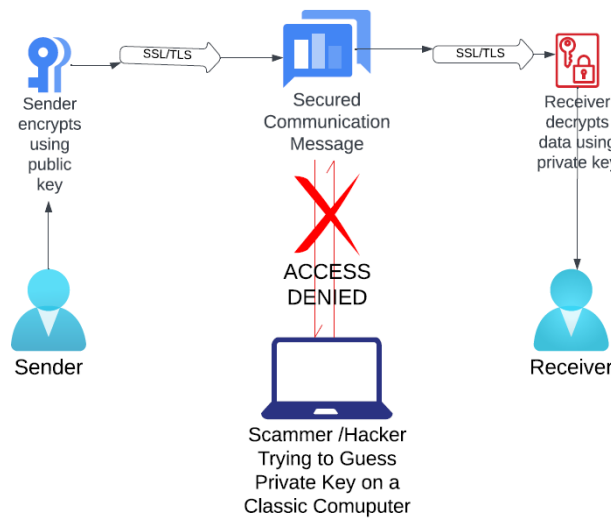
SSL/TLS

SSL/TLS

Sender encrypts using public key

Secured Communication Message

Receiver decrypts data using private key

ACCESS DENIED

Sender

Receiver

Scammer /Hacker Trying to Guess Private Key on a Classic Comuputer